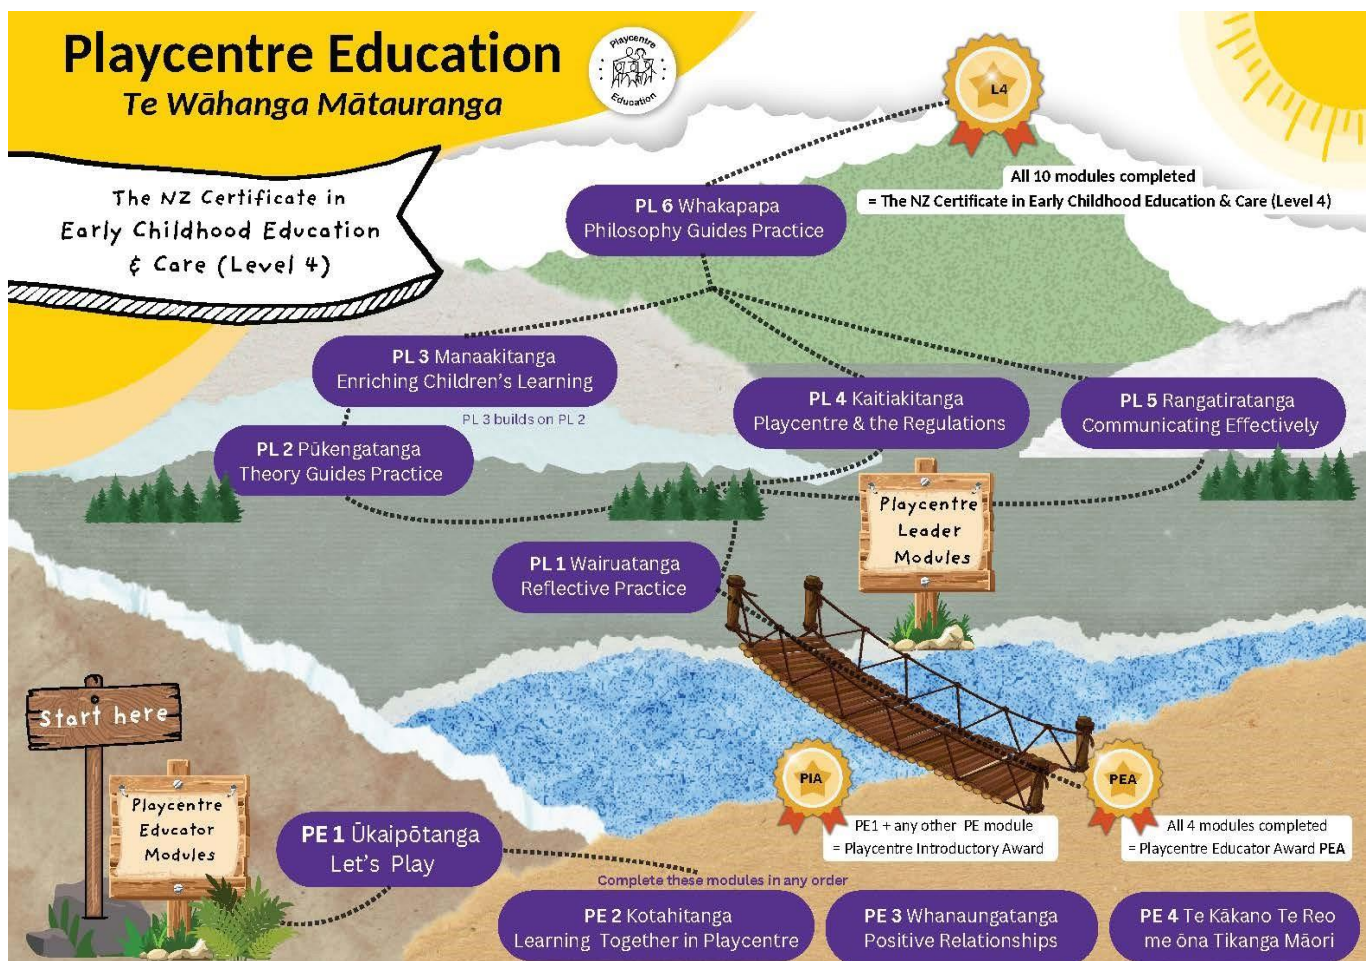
Playcentre Education
Te Wāhanga Mātauranga

Playcentre Education

The NZ Certificate in Early Childhood Education & Care (Level 4)

L4

All 10 modules completed
= The NZ Certificate in Early Childhood Education & Care (Level 4)

PL 6 Whakapapa
Philosophy Guides Practice

PL 3 Manaakitanga
Enriching Children's Learning

PL 3 builds on PL 2

PL 2 Pūkengatanga
Theory Guides Practice

PL 4 Kaitiakitanga
Playcentre & the Regulations

PL 5 Rangatiratanga
Communicating Effectively

Playcentre Leader Modules

PL 1 Wairuatanga
Reflective Practice

Start here

Playcentre Educator Modules

PE 1 Ūkaipōtanga
Let's Play

PIA

PE1 + any other PE module
= Playcentre Introductory Award

PEA

All 4 modules completed
= Playcentre Educator Award PEA

Complete these modules in any order

PE 2 Kotahitanga
Learning Together in Playcentre

PE 3 Whanaungatanga
Positive Relationships

PE 4 Te Kākano Te Reo me ōna Tikanga Māori